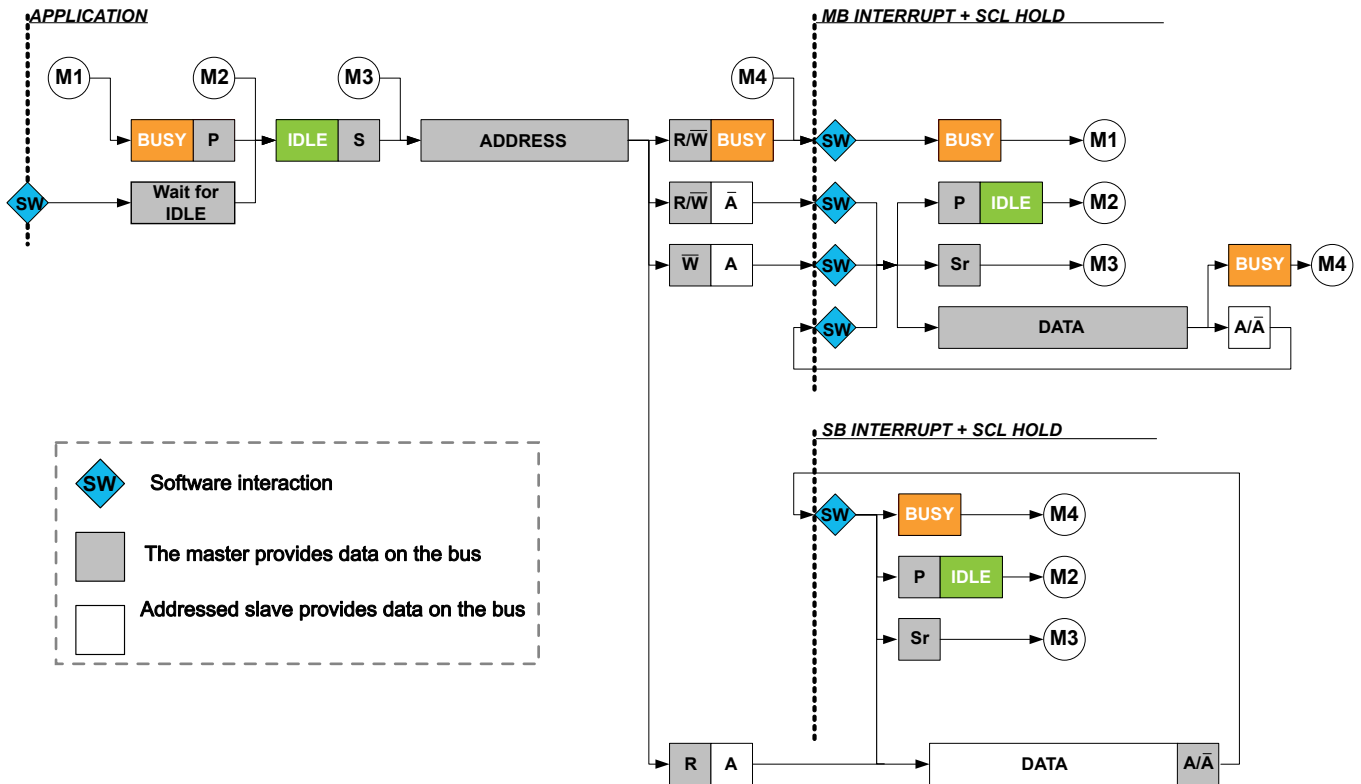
APPLICATION

MB INTERRUPT + SCL HOLD

M1
M2
M3
M4

BUSY P
IDLE S
ADDRESS
$R/\overline{W}$ BUSY
SW
BUSY
M1

SW
Wait for IDLE

$R/\overline{W}$ $\overline{A}$
SW
P IDLE
M2

$\overline{W}$ A
SW
Sr
M3

BUSY
M4

SW
DATA
$A/\overline{A}$

SB INTERRUPT + SCL HOLD

SW Software interaction
The master provides data on the bus
Addressed slave provides data on the bus

SW
BUSY
M4
P IDLE
M2
Sr
M3

R A
DATA $A/\overline{A}$